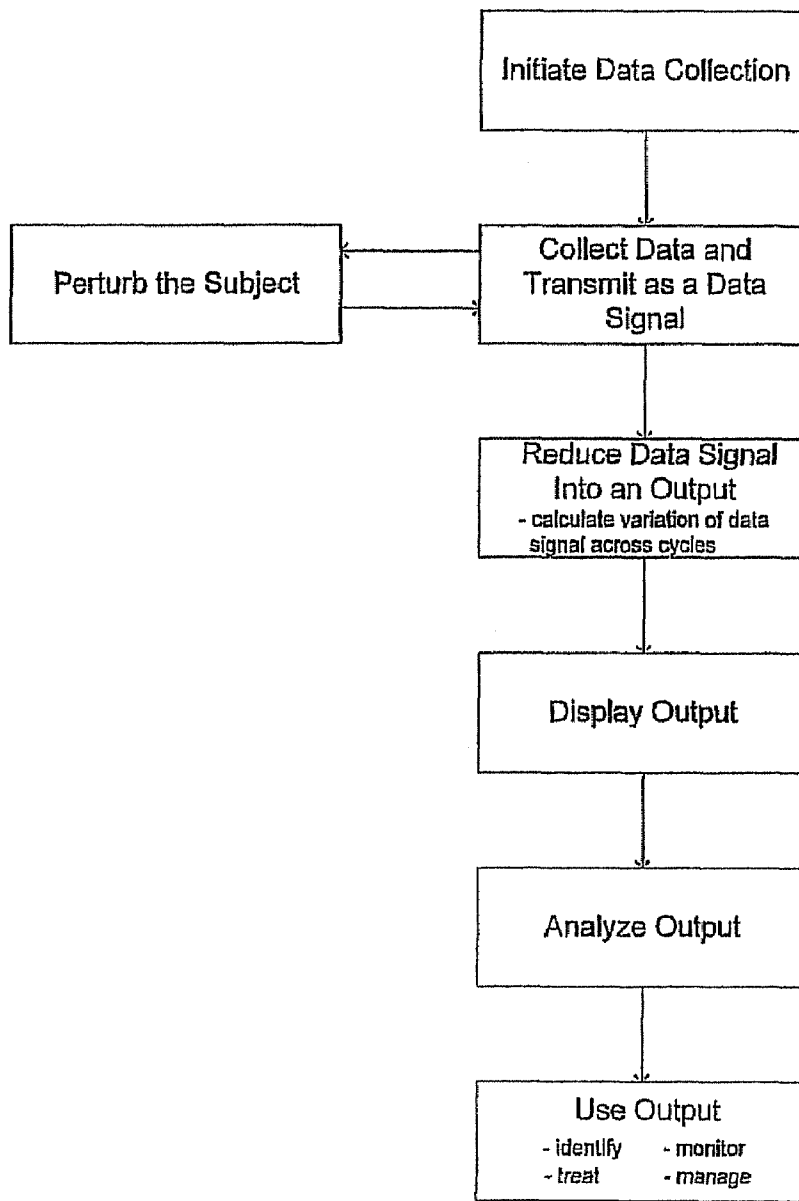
Initiate Data Collection

Collect Data and Transmit as a Data Signal

Perturb the Subject

Reduce Data Signal Into an Output
- calculate variation of data signal across cycles

Display Output

Analyze Output

Use Output
- identify - monitor
- treat - manage